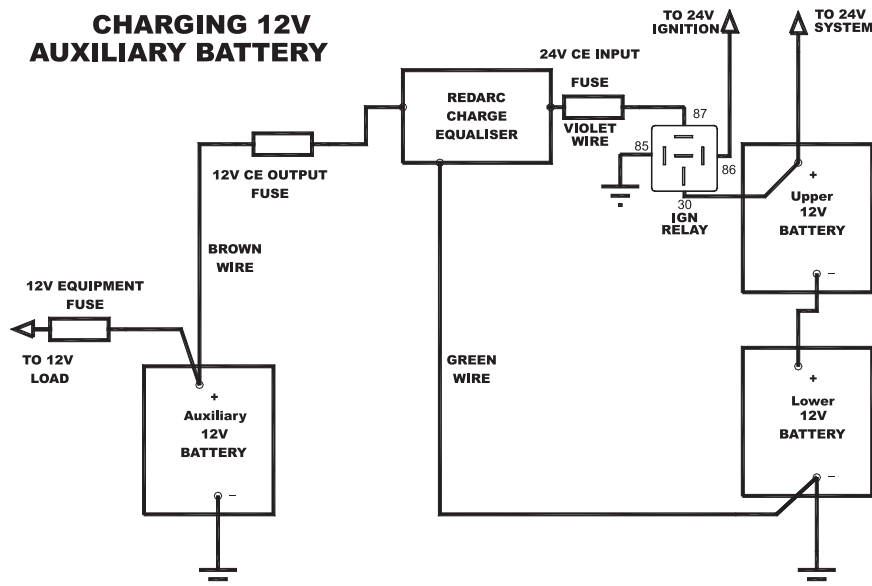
CHARGING 12V AUXILIARY BATTERY

TO 24V IGNITION

TO 24V SYSTEM

24V CE INPUT

FUSE

REDARC CHARGE EQUALISER

VIOLET WIRE

87

85

86

30

IGN RELAY

12V CE OUTPUT FUSE

+

Upper 12V BATTERY

–

BROWN WIRE

12V EQUIPMENT FUSE

TO 12V LOAD

+

Auxiliary 12V BATTERY

–

GREEN WIRE

+

Lower 12V BATTERY

–